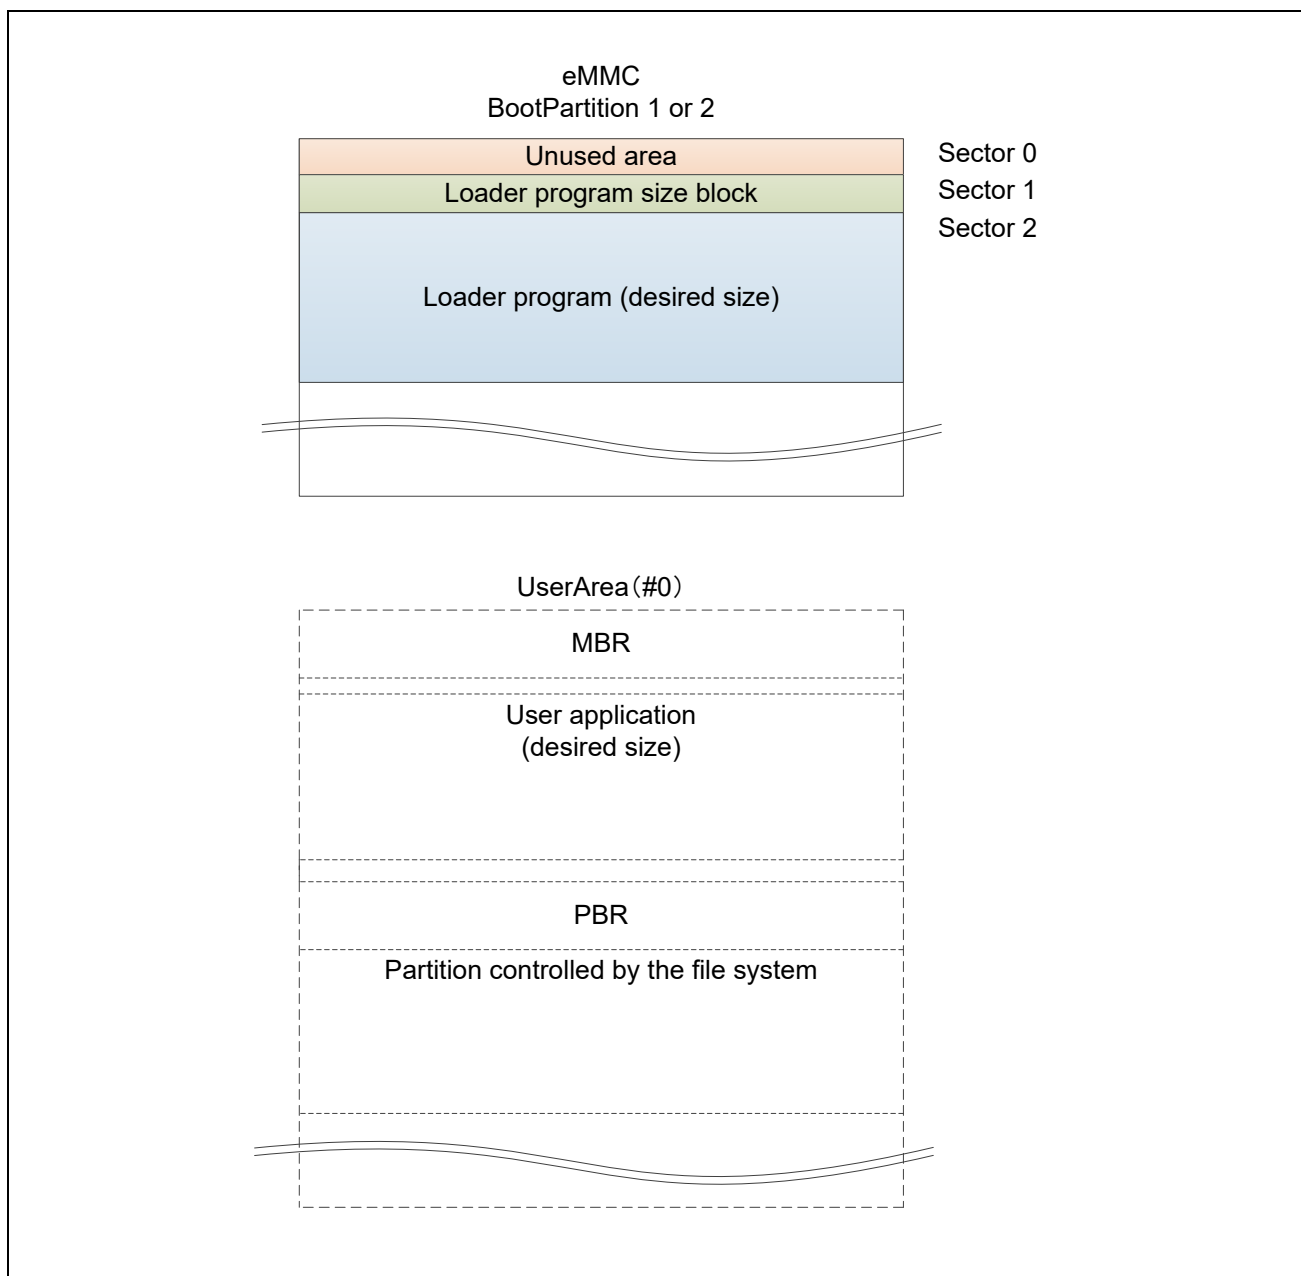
eMMC
BootPartition 1 or 2

Unused area

Sector 0

Loader program size block

Sector 1

Sector 2

Loader program (desired size)

UserArea（#0）

MBR

User application
(desired size)

PBR

Partition controlled by the file system